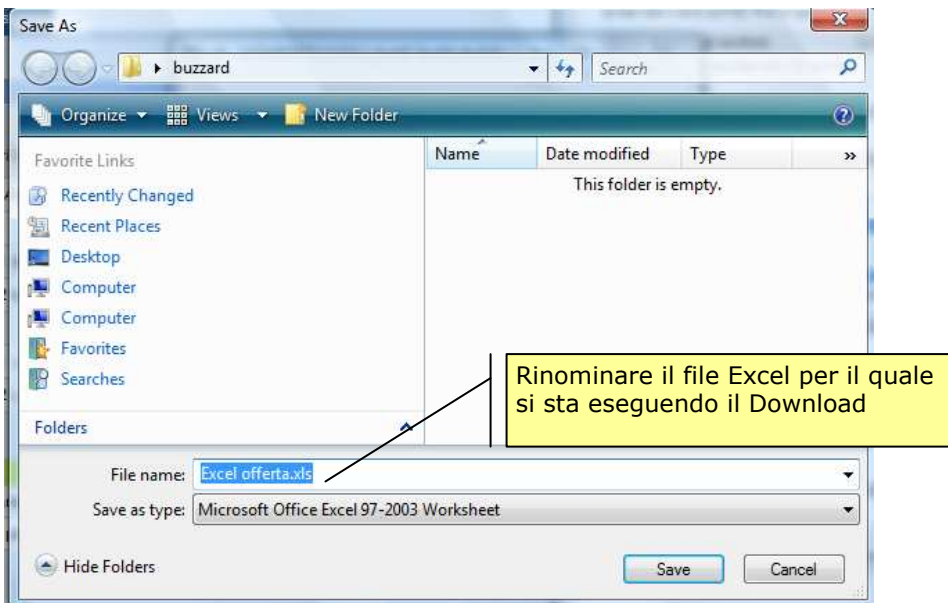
Save As

buzzard

Search

Organize ▾ Views ▾ New Folder

Favorite Links

Recently Changed

Recent Places

Desktop

Computer

Computer

Favorites

Searches

Folders

| Name | Date modified | Type | » |
|---|---|---|---|

This folder is empty.

Rinominare il file Excel per il quale si sta eseguendo il Download

File name: Excel offerta.xls

Save as type: Microsoft Office Excel 97-2003 Worksheet

Hide Folders

Save

Cancel